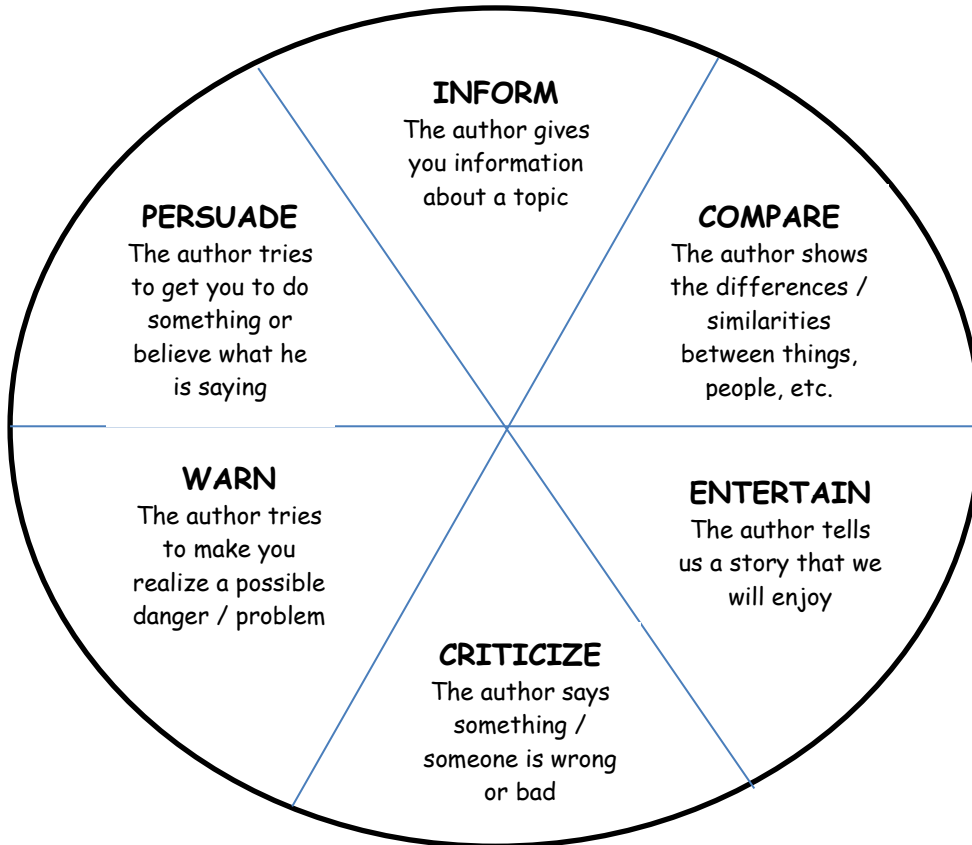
INFORM
The author gives you information about a topic

PERSUADE
The author tries to get you to do something or believe what he is saying

COMPARE
The author shows the differences / similarities between things, people, etc.

WARN
The author tries to make you realize a possible danger / problem

ENTERTAIN
The author tells us a story that we will enjoy

CRITICIZE
The author says something / someone is wrong or bad